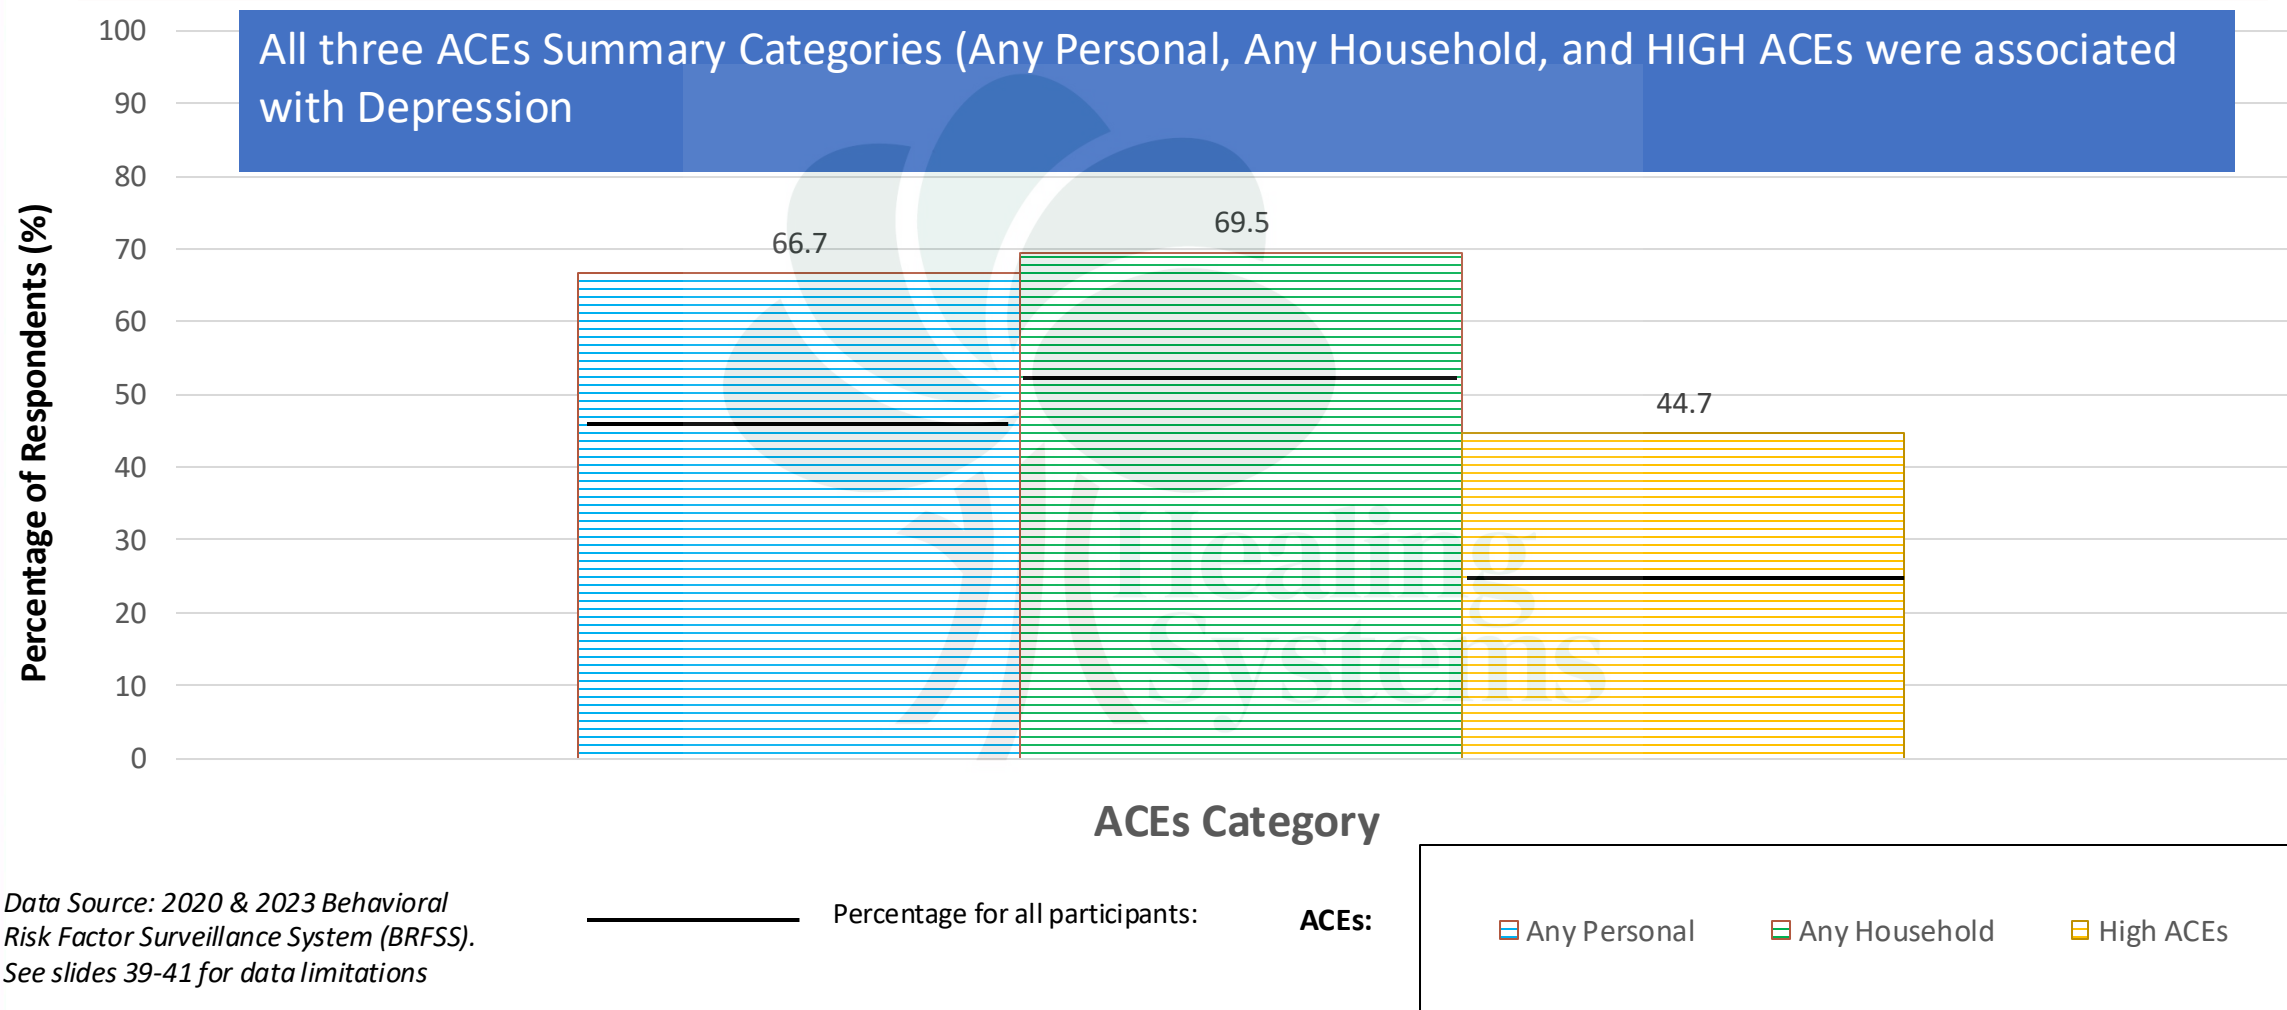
All three ACEs Summary Categories (Any Personal, Any Household, and HIGH ACEs were associated with Depression

100
90
80
70
60
50
40
30
20
10
0

Percentage of Respondents (%)

66.7
69.5
44.7

Healing Systems

ACEs Category

Data Source: 2020 & 2023 Behavioral Risk Factor Surveillance System (BRFSS). See slides 39-41 for data limitations

Percentage for all participants:

ACEs:

Any Personal
Any Household
High ACEs